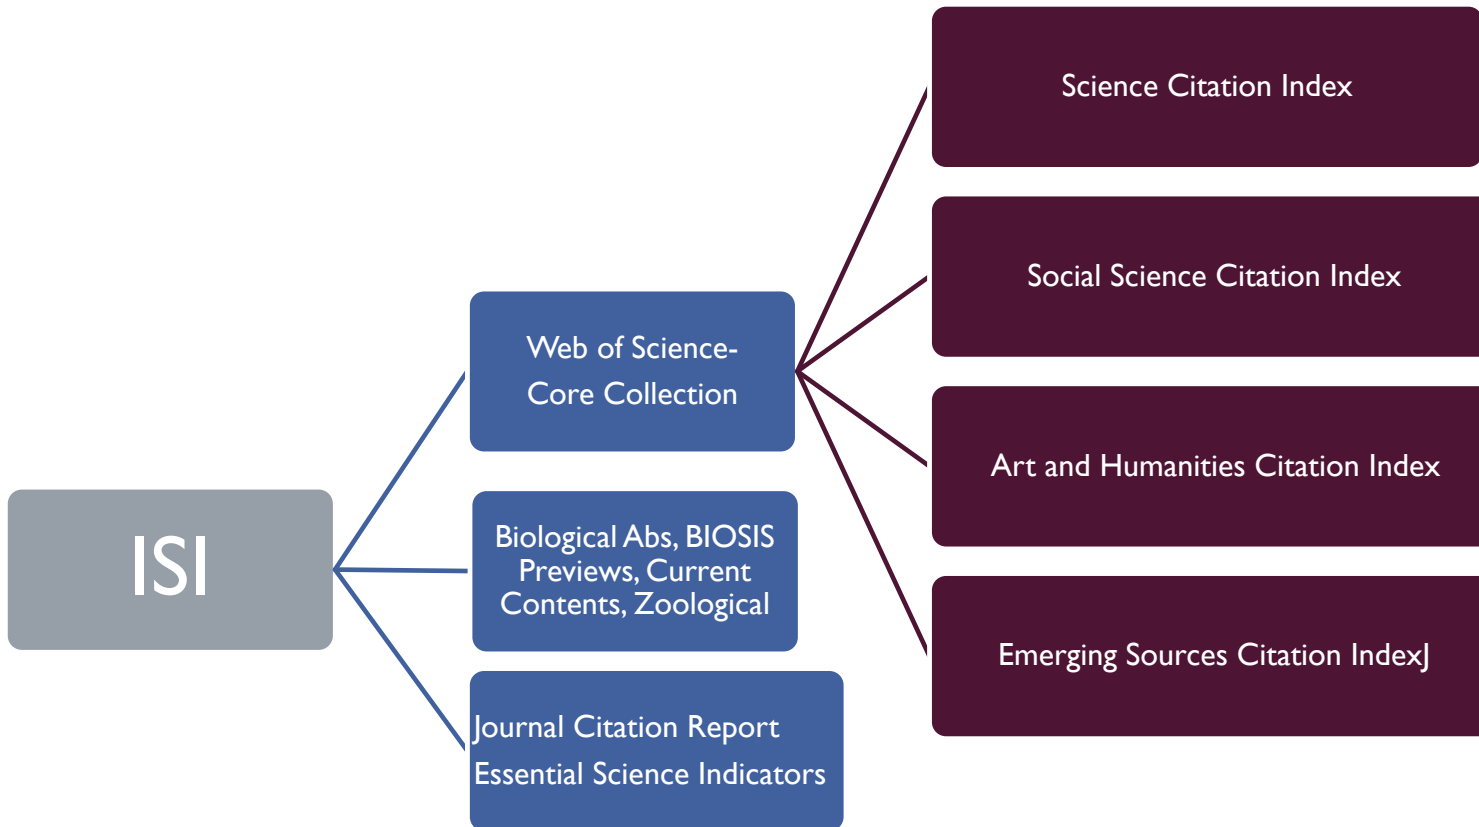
ISI

Web of Science-
Core Collection

Biological Abs, BIOSIS Previews, Current Contents, Zoological

Journal Citation Report
Essential Science Indicators

Science Citation Index

Social Science Citation Index

Art and Humanities Citation Index

Emerging Sources Citation IndexJ